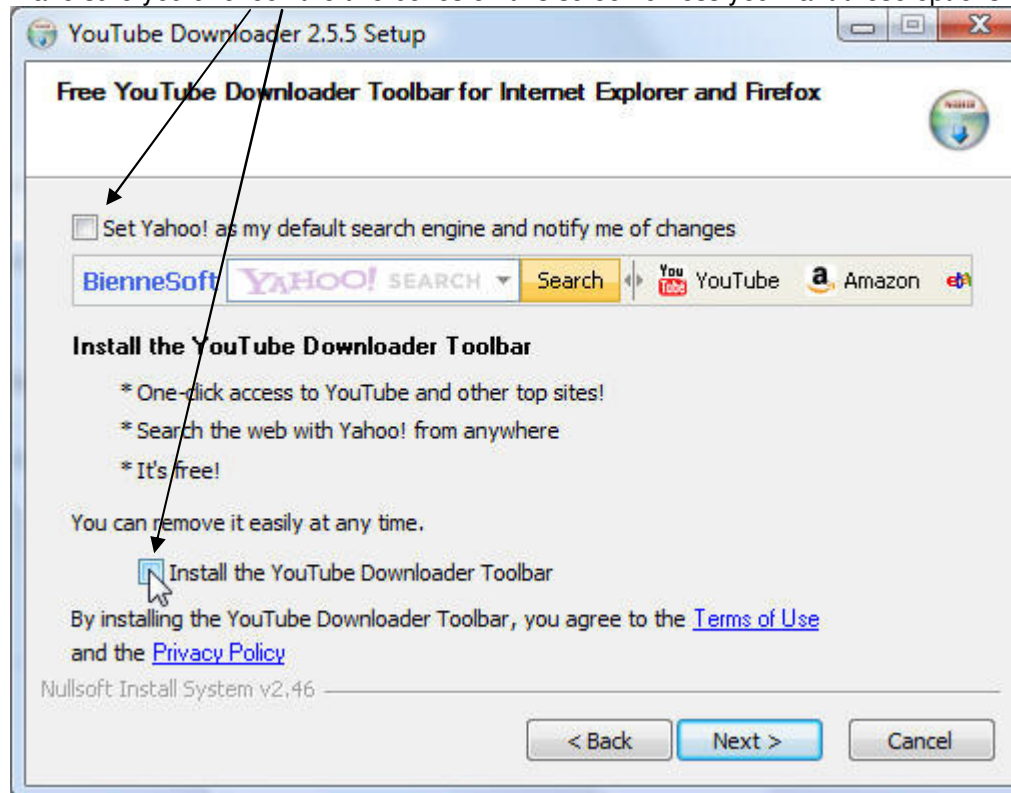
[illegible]

YouTube Downloader 2.5.5 Setup

Free YouTube Downloader Toolbar for Internet Explorer and Firefox

Set Yahoo! as my default search engine and notify me of changes

BienneSoft YAHOO! SEARCH Search YouTube Amazon

Install the YouTube Downloader Toolbar

* One-click access to YouTube and other top sites!

* Search the web with Yahoo! from anywhere

* It's free!

You can remove it easily at any time.

Install the YouTube Downloader Toolbar

By installing the YouTube Downloader Toolbar, you agree to the Terms of Use and the Privacy Policy

Nullsoft Install System v2.46

< Back Next > Cancel